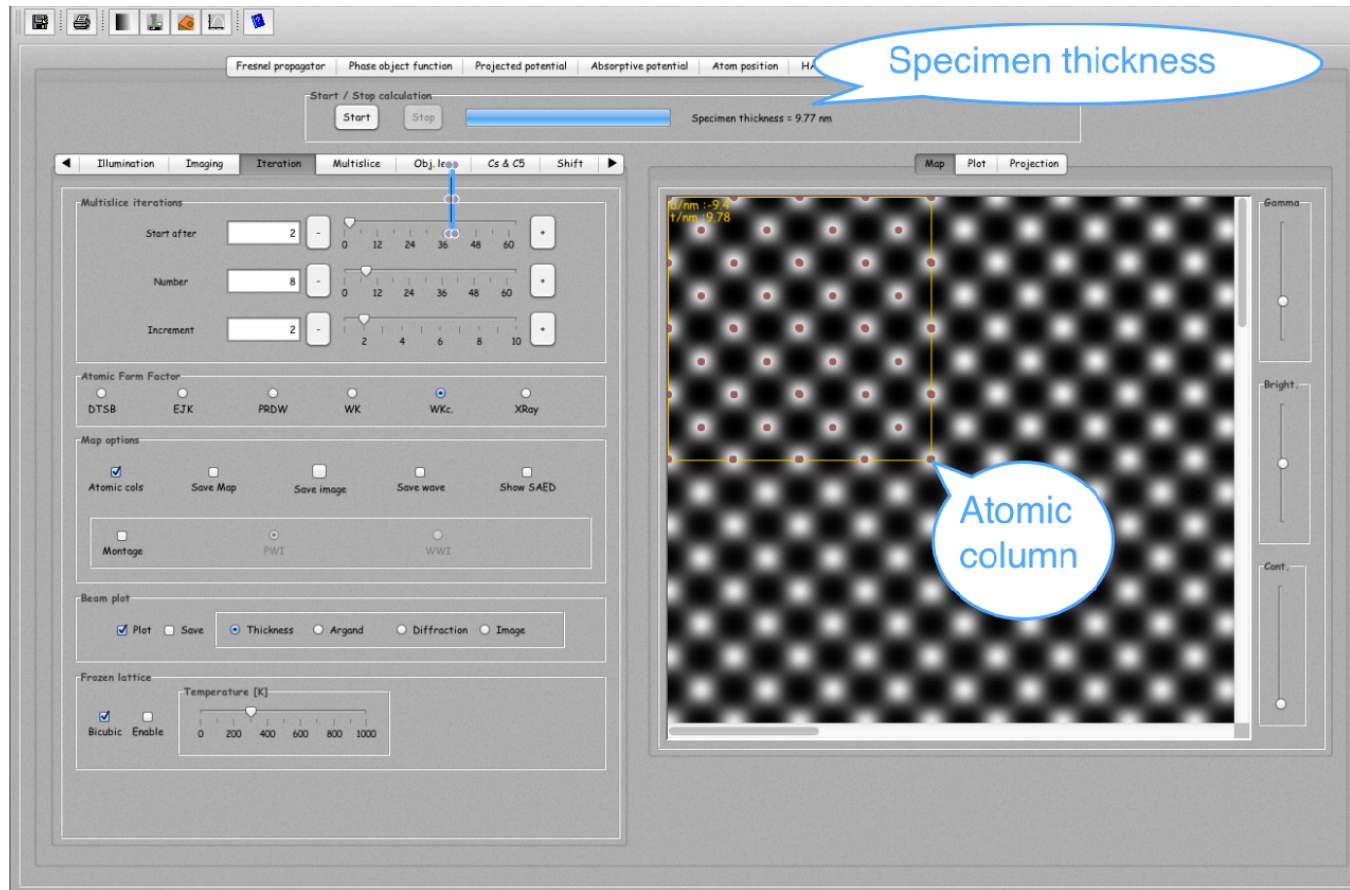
Fresnel propagator | Phase object function | Projected potential | Absorptive potential | Atom position | HA

Specimen thickness

Start / Stop calculation
Start
Stop
Specimen thickness = 9.77 nm

◀ Illumination | Imaging | Iteration | Multislice | Obj. le | Cs & C5 | Shift ▶

Multislice iterations
Start after 2 - 0 12 24 36 48 60 +
Number 8 - 0 12 24 36 48 60 +
Increment 2 - 2 4 6 8 10 +

Atomic Form Factor
DTSB EJK PRDW WK WKc. XRay

Map options
Atomic cols Save Map Save image Save wave Show SAED
Montage PWI WWI

Beam plot
Plot Save Thickness Argand Diffraction Image

Frozen lattice
Temperature [K]
Bicubic Enable 0 200 400 600 800 1000

Map | Plot | Projection

d/nm :-9.4
t/nm :9.78

Atomic column

Gamma
Bright.
Cont.